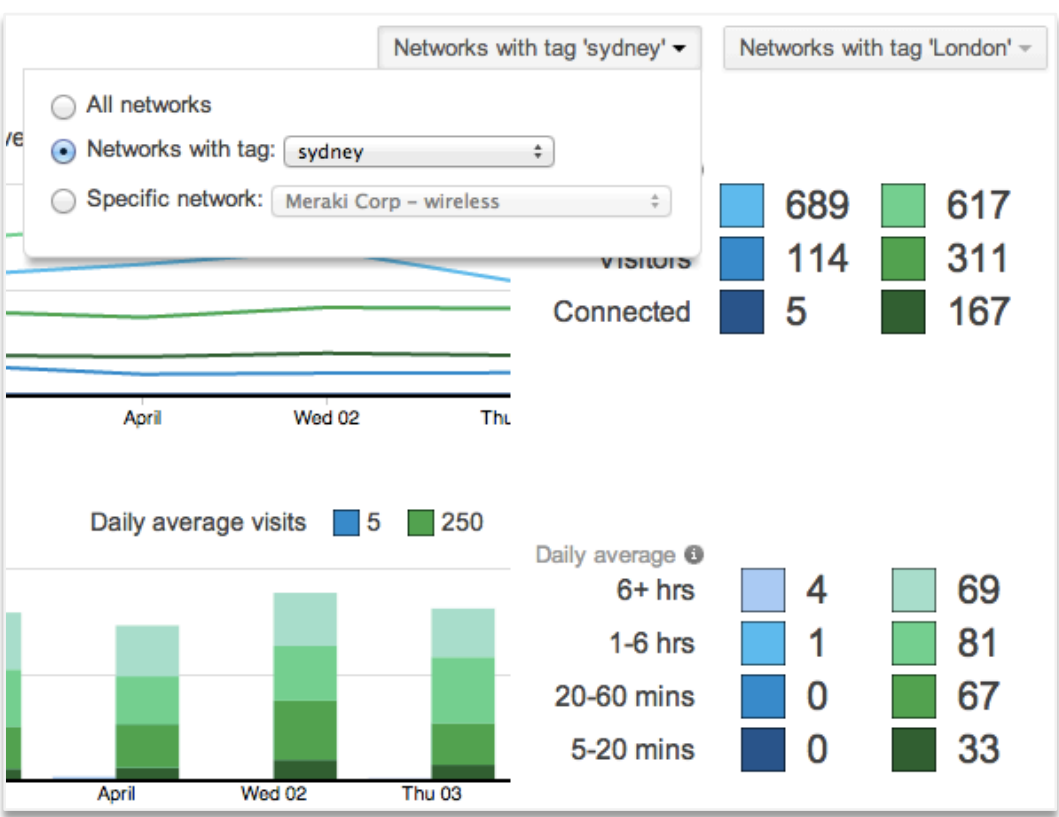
Networks with tag 'sydney' ▾

Networks with tag 'London' ▾

All networks

Networks with tag: sydney

Specific network: Meraki Corp – wireless

ve

| | | | |
|---|---|---|---|
| | 689 | | 617 |
| Visitors | 114 | | 311 |
| Connected | 5 | | 167 |

April

Wed 02

Thu

Daily average visits 5 250

Daily average

| | | | |
|---|---|---|---|
| 6+ hrs | 4 | | 69 |
| 1-6 hrs | 1 | | 81 |
| 20-60 mins | 0 | | 67 |
| 5-20 mins | 0 | | 33 |

April

Wed 02

Thu 03